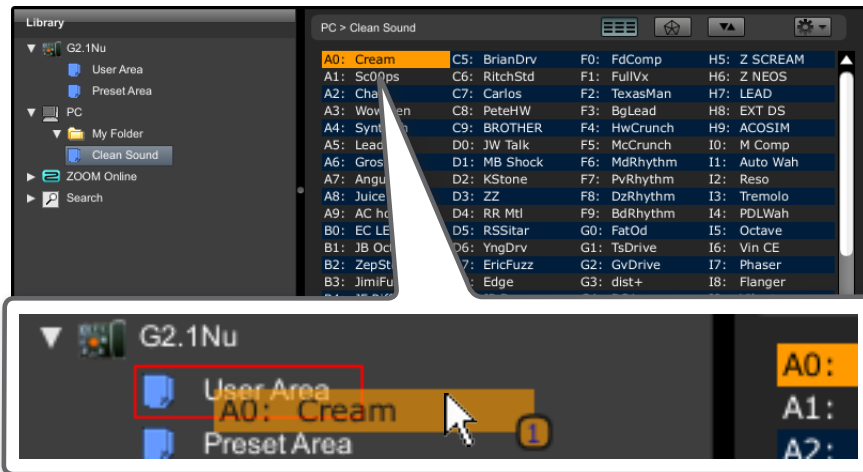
Library
G2.1Nu
User Area
Preset Area
PC
My Folder
Clean Sound
ZOOM Online
Search

PC > Clean Sound

| | | | |
|---|---|---|---|
| A0: Cream | C5: BrianDrv | F0: FdComp | H5: Z SCREAM |
| A1: Sc00ps | C6: RitchStd | F1: FullVx | H6: Z NEOS |
| A2: Cha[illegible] | C7: Carlos | F2: TexasMan | H7: LEAD |
| A3: Wow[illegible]en | C8: PeteHW | F3: BgLead | H8: EXT DS |
| A4: Synt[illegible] | C9: BROTHER | F4: HwCrunch | H9: ACOSIM |
| A5: Lead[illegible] | D0: JW Talk | F5: McCrunch | I0: M Comp |
| A6: Gros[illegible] | D1: MB Shock | F6: MdRhythm | I1: Auto Wah |
| A7: Angu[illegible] | D2: KStone | F7: PvRhythm | I2: Reso |
| A8: Juice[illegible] | D3: ZZ | F8: DzRhythm | I3: Tremolo |
| A9: AC ho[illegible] | D4: RR Mtl | F9: BdRhythm | I4: PDLWah |
| B0: EC LE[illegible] | D5: RSSitar | G0: FatOd | I5: Octave |
| B1: JB Oc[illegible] | D6: YngDrv | G1: TsDrive | I6: Vin CE |
| B2: ZepSt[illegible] | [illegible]7: EricFuzz | G2: GvDrive | I7: Phaser |
| B3: JimiFu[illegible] | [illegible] Edge | G3: dist+ | I8: Flanger |

G2.1Nu
User Area
A0: Cream
1
Preset Area
A0:
A1:
A2: